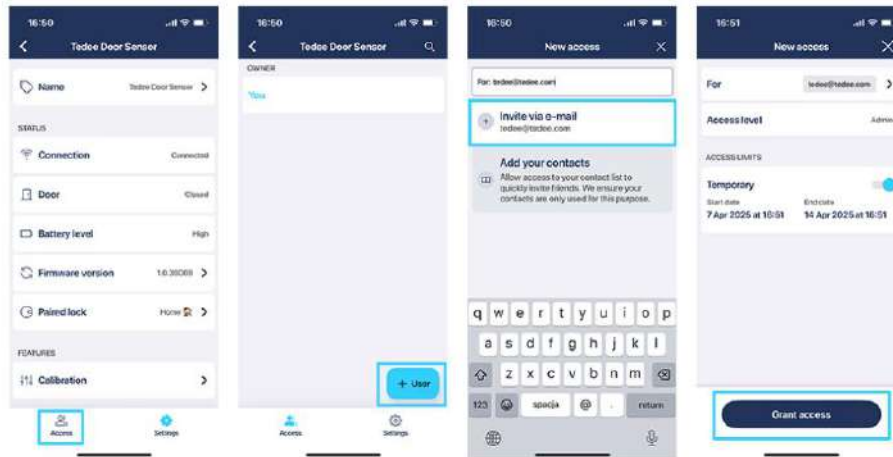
16:50

Tedee Door Sensor

Name Tedee Door Sensor

STATUS

Connection Connected

Door Closed

Battery level High

Firmware version 1.0.36088

Paired lock Home

FEATURES

Calibration

Access Settings

16:50

Tedee Door Sensor

OWNER

You

+ User

Access Settings

16:50

New access

For: tedee@tedee.com

Invite via e-mail
tedee@tedee.com

Add your contacts
Allow access to your contact list to quickly invite friends. We ensure your contacts are only used for this purpose.

q w e r t y u i o p
a s d f g h j k l
z x c v b n m
123 spacja @ . return

16:51

New access

For tedee@tedee.com

Access level Admin

ACCESS LIMITS

Temporary

Start date
7 Apr 2025 at 16:51

End date
14 Apr 2025 at 16:51

Grant access